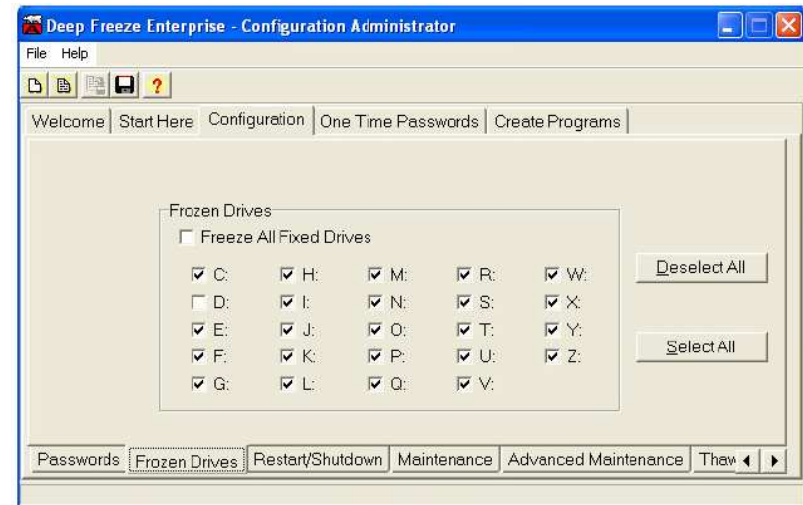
Deep Freeze Enterprise - Configuration Administrator

File Help

?

Welcome | Start Here | Configuration | One Time Passwords | Create Programs

Frozen Drives

Freeze All Fixed Drives

C: H: M: R: W:
D: I: N: S: X:
E: J: O: T: Y:
F: K: P: U: Z:
G: L: Q: V:

Deselect All

Select All

Passwords | Frozen Drives | Restart/Shutdown | Maintenance | Advanced Maintenance | Thaw